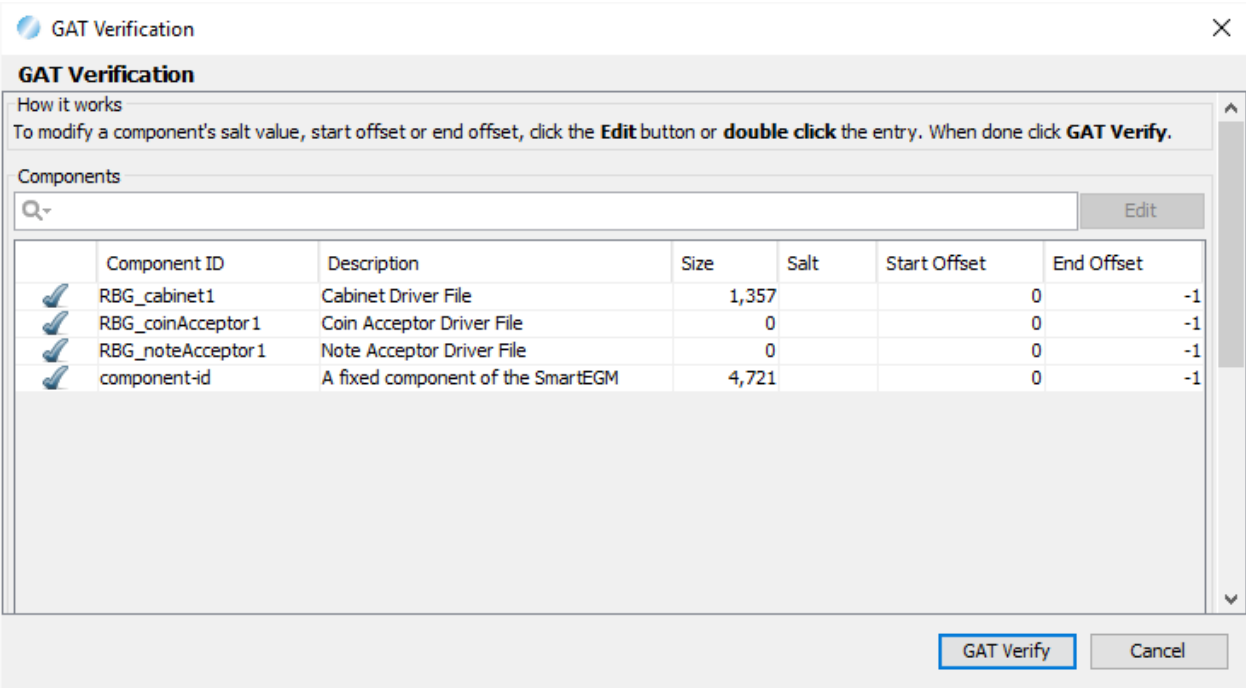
GAT Verification

GAT Verification

How it works

To modify a component's salt value, start offset or end offset, click the **Edit** button or **double click** the entry. When done click **GAT Verify**.

Components

Edit

| | Component ID | Description | Size | Salt | Start Offset | End Offset |
|---|---|---|---|---|---|---|
| | RBG_cabinet1 | Cabinet Driver File | 1,357 | | 0 | -1 |
| | RBG_coinAcceptor1 | Coin Acceptor Driver File | 0 | | 0 | -1 |
| | RBG_noteAcceptor1 | Note Acceptor Driver File | 0 | | 0 | -1 |
| | component-id | A fixed component of the SmartEGM | 4,721 | | 0 | -1 |

GAT Verify

Cancel